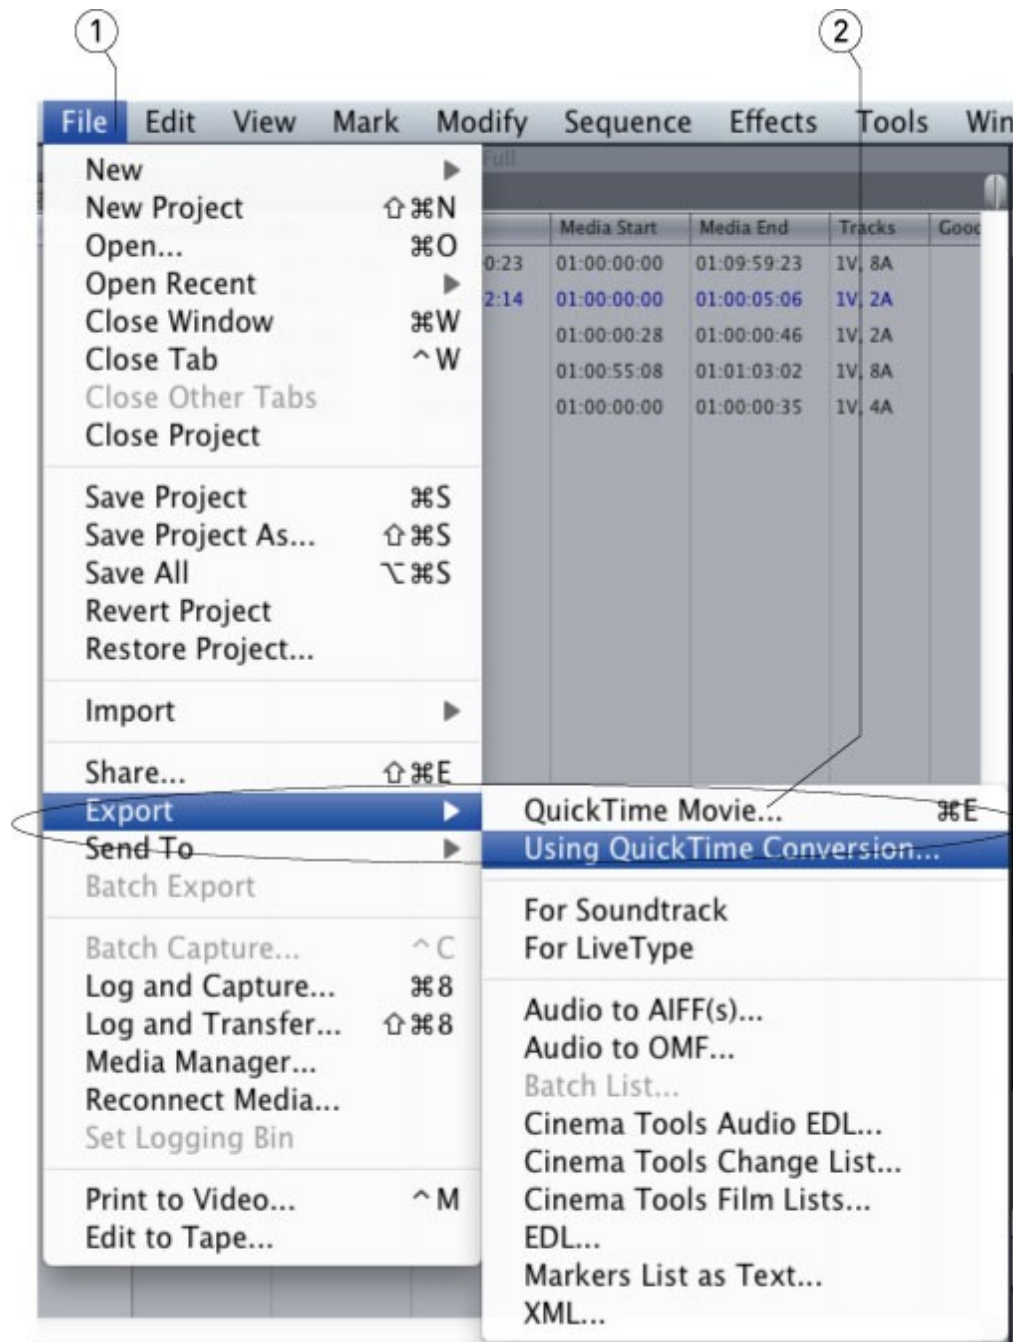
1
2

File Edit View Mark Modify Sequence Effects Tools Win

New ▶
New Project ⇧⌘N
Open... ⌘O
Open Recent ▶
Close Window ⌘W
Close Tab ^W
Close Other Tabs
Close Project

Save Project ⌘S
Save Project As... ⇧⌘S
Save All ⌥⌘S
Revert Project
Restore Project...

Import ▶

Share... ⇧⌘E
Export ▶
Send To ▶
Batch Export

Batch Capture... ^C
Log and Capture... ⌘8
Log and Transfer... ⇧⌘8
Media Manager...
Reconnect Media...
Set Logging Bin

Print to Video... ^M
Edit to Tape...

Full

| | Media Start | Media End | Tracks | Good |
|---|---|---|---|---|
| 0:23 | 01:00:00:00 | 01:09:59:23 | 1V, 8A | |
| 2:14 | 01:00:00:00 | 01:00:05:06 | 1V, 2A | |
| | 01:00:00:28 | 01:00:00:46 | 1V, 2A | |
| | 01:00:55:08 | 01:01:03:02 | 1V, 8A | |
| | 01:00:00:00 | 01:00:00:35 | 1V, 4A | |

QuickTime Movie... ⌘E
Using QuickTime Conversion...

For Soundtrack
For LiveType

Audio to AIFF(s)...
Audio to OMF...
Batch List...
Cinema Tools Audio EDL...
Cinema Tools Change List...
Cinema Tools Film Lists...
EDL...
Markers List as Text...
XML...